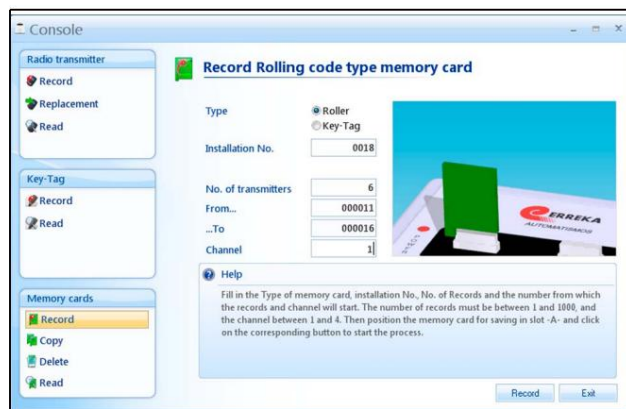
Console

Radio transmitter
Record
Replacement
Read

Key-Tag
Record
Read

Memory cards
Record
Copy
Delete
Read

Record Rolling code type memory card

Type
Roller
Key-Tag

Installation No. 0018

No. of transmitters 6
From... 000011
...To 000016
Channel 1

ERREKA
AUTOMATISMOS

Help
Fill in the Type of memory card, installation No., No. of Records and the number from which the records and channel will start. The number of records must be between 1 and 1000, and the channel between 1 and 4. Then position the memory card for saving in slot -A- and click on the corresponding button to start the process.

Record
Exit